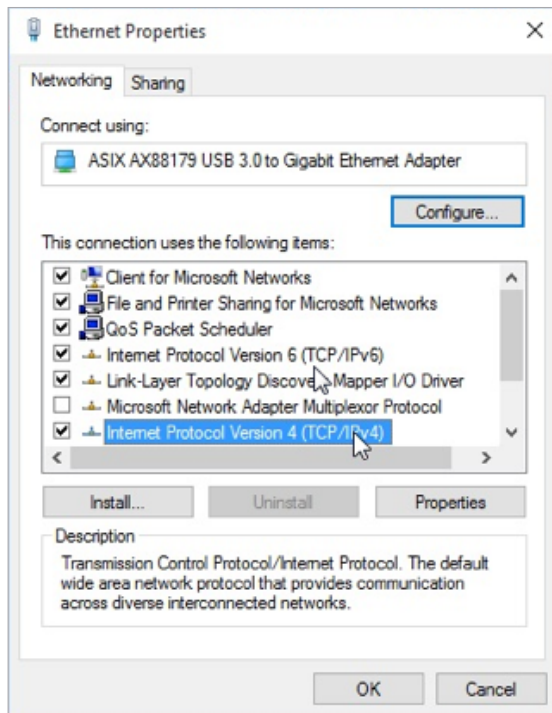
Ethernet Properties

Networking Sharing

Connect using:

ASIX AX88179 USB 3.0 to Gigabit Ethernet Adapter

Configure...

This connection uses the following items:

Client for Microsoft Networks
File and Printer Sharing for Microsoft Networks
QoS Packet Scheduler
Internet Protocol Version 6 (TCP/IPv6)
Link-Layer Topology Discove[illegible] Mapper I/O Driver
Microsoft Network Adapter Multiplexor Protocol
Internet Protocol Version 4 (TCP/IPv4)

Install... Uninstall Properties

Description

Transmission Control Protocol/Internet Protocol. The default wide area network protocol that provides communication across diverse interconnected networks.

OK Cancel